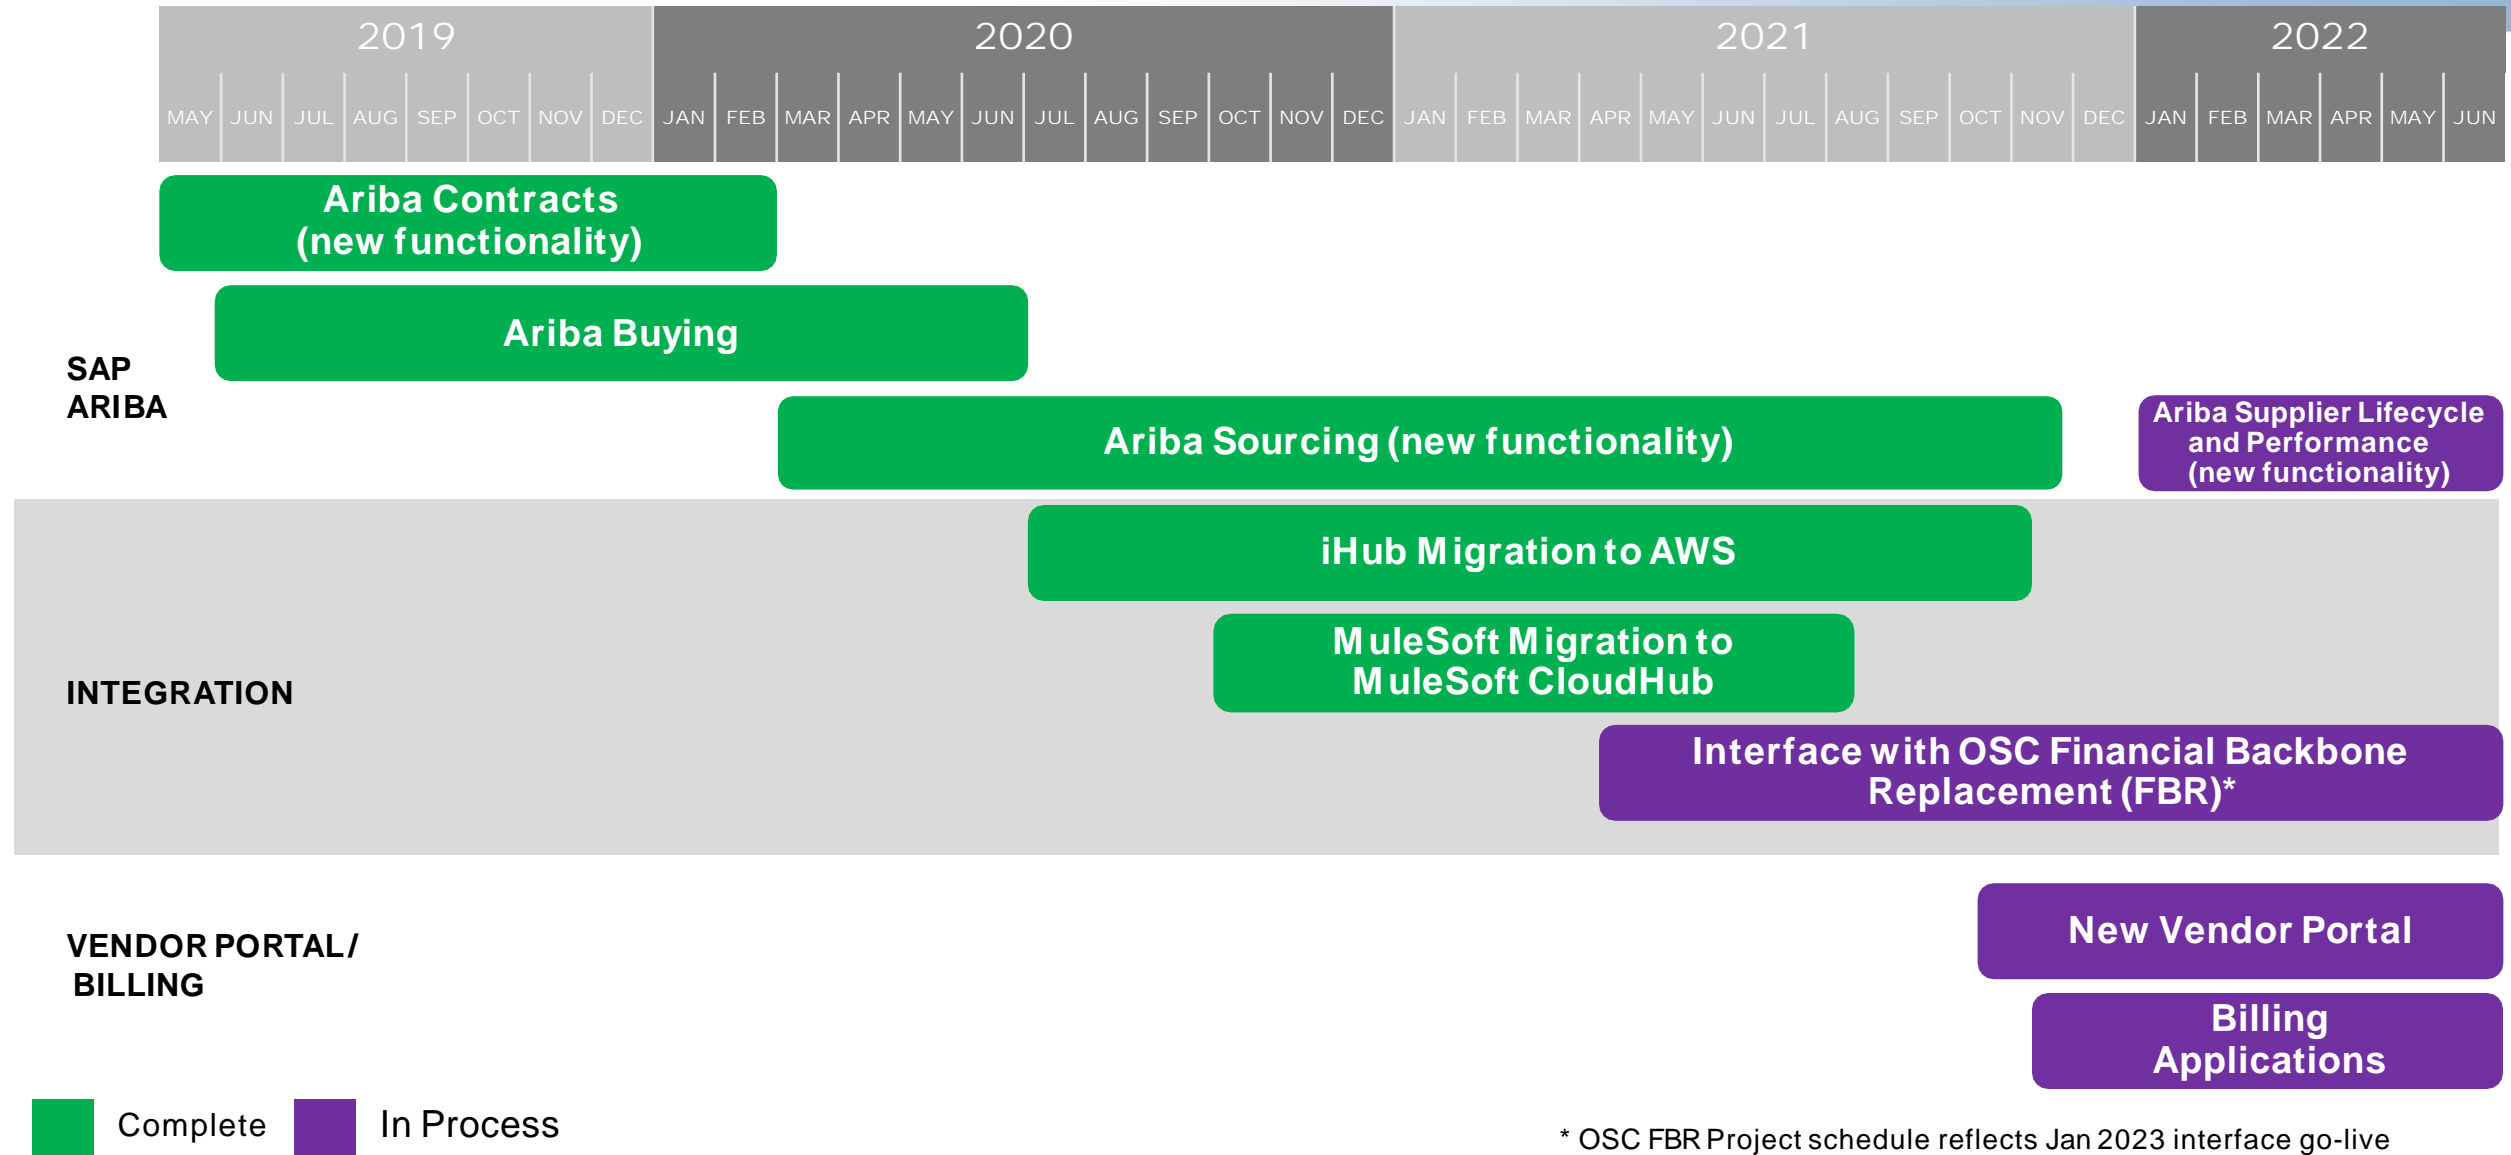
2019 2020 2021 2022

MAY JUN JUL AUG SEP OCT NOV DEC JAN FEB MAR APR MAY JUN JUL AUG SEP OCT NOV DEC JAN FEB MAR APR MAY JUN JUL AUG SEP OCT NOV DEC JAN FEB MAR APR MAY JUN

SAP ARIBA

Ariba Contracts (new functionality)

Ariba Buying

Ariba Sourcing (new functionality)

Ariba Supplier Lifecycle and Performance (new functionality)

INTEGRATION

iHub Migration to AWS

MuleSoft Migration to MuleSoft CloudHub

Interface with OSC Financial Backbone Replacement (FBR)*

VENDOR PORTAL/ BILLING

New Vendor Portal

Billing Applications

Complete In Process

* OSC FBR Project schedule reflects Jan 2023 interface go-live